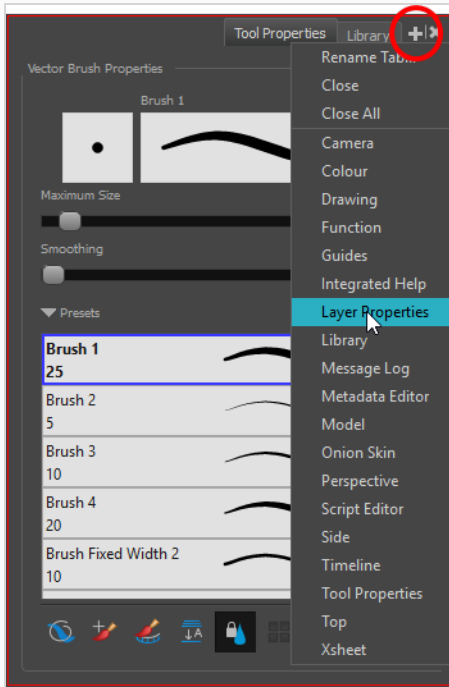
Tool Properties Library

Vector Brush Properties

Brush 1

Maximum Size

Smoothing

Presets

Brush 1
25

Brush 2
5

Brush 3
10

Brush 4
20

Brush Fixed Width 2
10

Rename Tab
Close
Close All
Camera
Colour
Drawing
Function
Guides
Integrated Help
Layer Properties
Library
Message Log
Metadata Editor
Model
Onion Skin
Perspective
Script Editor
Side
Timeline
Tool Properties
Top
Xsheet